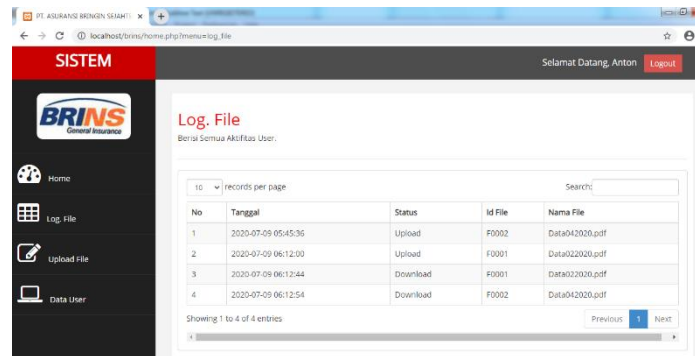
PT. ASURANSI BRINGIN SEJAHTI ×

localhost/brins/home.php?menu=log_file

SISTEM

Selamat Datang, Anton Logout

BRINS General Insurance

Home

Log. File

Upload File

Data User

Log. File

Berisi Semua Aktifitas User.

10 records per page

Search:

| No | Tanggal | Status | Id File | Nama File |
|---|---|---|---|---|
| 1 | 2020-07-09 05:45:36 | Upload | F0002 | Data042020.pdf |
| 2 | 2020-07-09 06:12:00 | Upload | F0001 | Data022020.pdf |
| 3 | 2020-07-09 06:12:44 | Download | F0001 | Data022020.pdf |
| 4 | 2020-07-09 06:12:54 | Download | F0002 | Data042020.pdf |

Showing 1 to 4 of 4 entries

Previous 1 Next